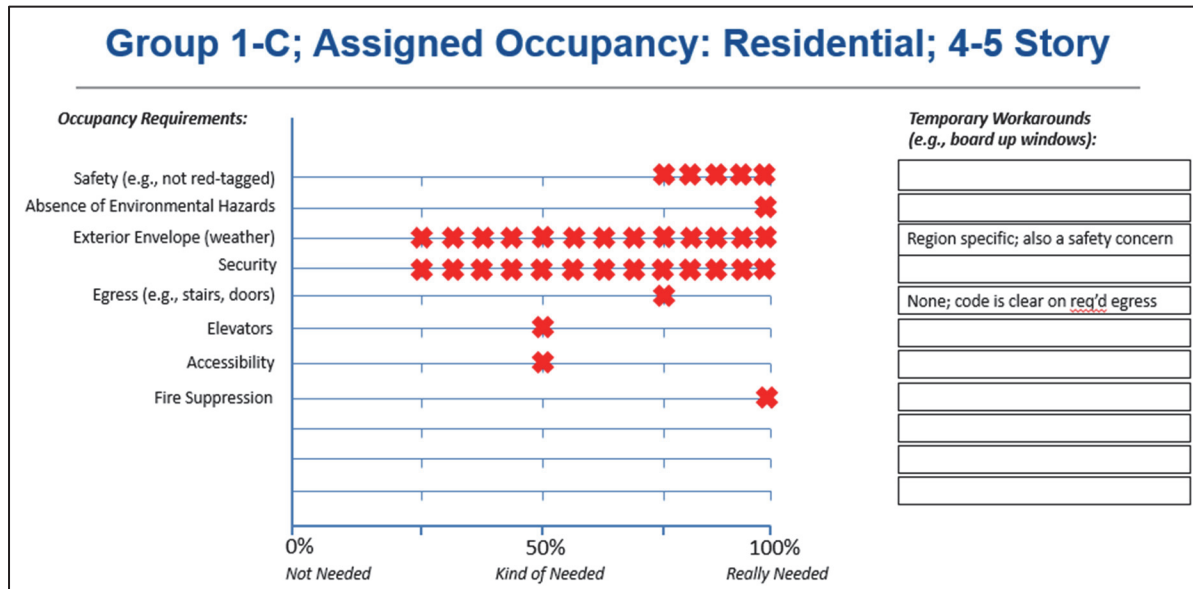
Group 1-C; Assigned Occupancy: Residential; 4-5 Story

Occupancy Requirements:

Safety (e.g., not red-tagged)
Absence of Environmental Hazards
Exterior Envelope (weather)
Security
Egress (e.g., stairs, doors)
Elevators
Accessibility
Fire Suppression

0%
Not Needed
50%
Kind of Needed
100%
Really Needed

Temporary Workarounds (e.g., board up windows):

Region specific; also a safety concern

None; code is clear on req'd egress